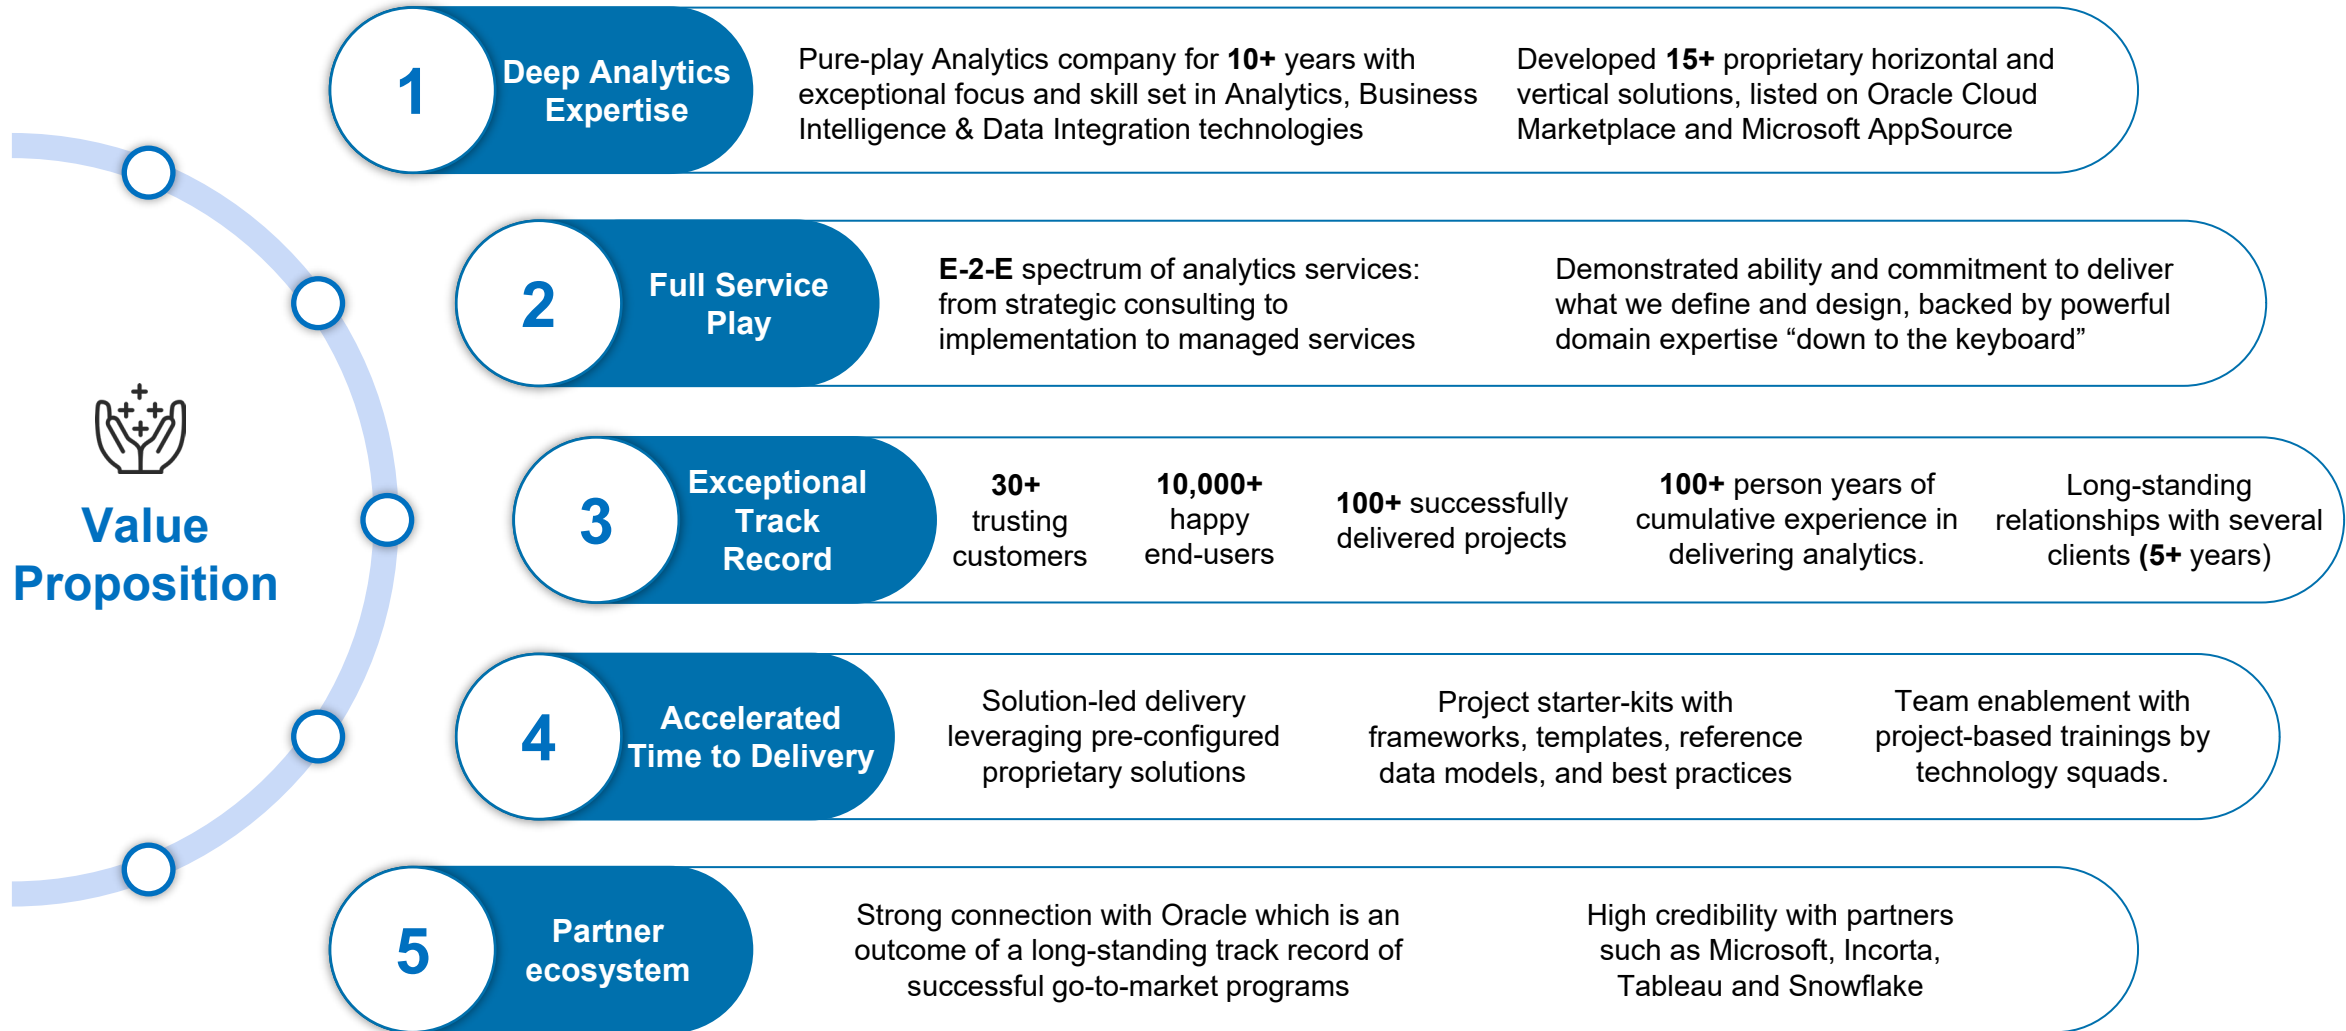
Value Proposition

1 Deep Analytics Expertise

Pure-play Analytics company for 10+ years with exceptional focus and skill set in Analytics, Business Intelligence & Data Integration technologies

Developed 15+ proprietary horizontal and vertical solutions, listed on Oracle Cloud Marketplace and Microsoft AppSource

2 Full Service Play

E-2-E spectrum of analytics services: from strategic consulting to implementation to managed services

Demonstrated ability and commitment to deliver what we define and design, backed by powerful domain expertise “down to the keyboard”

3 Exceptional Track Record

30+ trusting customers

10,000+ happy end-users

100+ successfully delivered projects

100+ person years of cumulative experience in delivering analytics.

Long-standing relationships with several clients (5+ years)

4 Accelerated Time to Delivery

Solution-led delivery leveraging pre-configured proprietary solutions

Project starter-kits with frameworks, templates, reference data models, and best practices

Team enablement with project-based trainings by technology squads.

5 Partner ecosystem

Strong connection with Oracle which is an outcome of a long-standing track record of successful go-to-market programs

High credibility with partners such as Microsoft, Incorta, Tableau and Snowflake